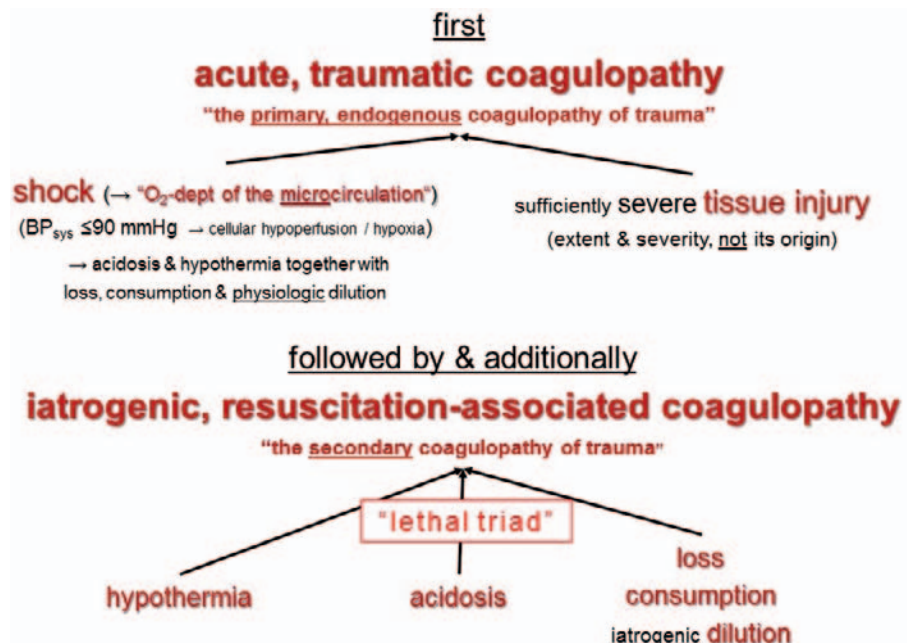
first

acute, traumatic coagulopathy

"the primary, endogenous coagulopathy of trauma"

shock (→ "$O_2$-dept of the microcirculation")

(BP$_{sys}$ ≤90 mmHg → cellular hypoperfusion / hypoxia)

→ acidosis & hypothermia together with loss, consumption & physiologic dilution

sufficiently severe tissue injury

(extent & severity, not its origin)

followed by & additionally

iatrogenic, resuscitation-associated coagulopathy

"the secondary coagulopathy of trauma"

"lethal triad"

hypothermia

acidosis

loss

consumption

iatrogenic dilution